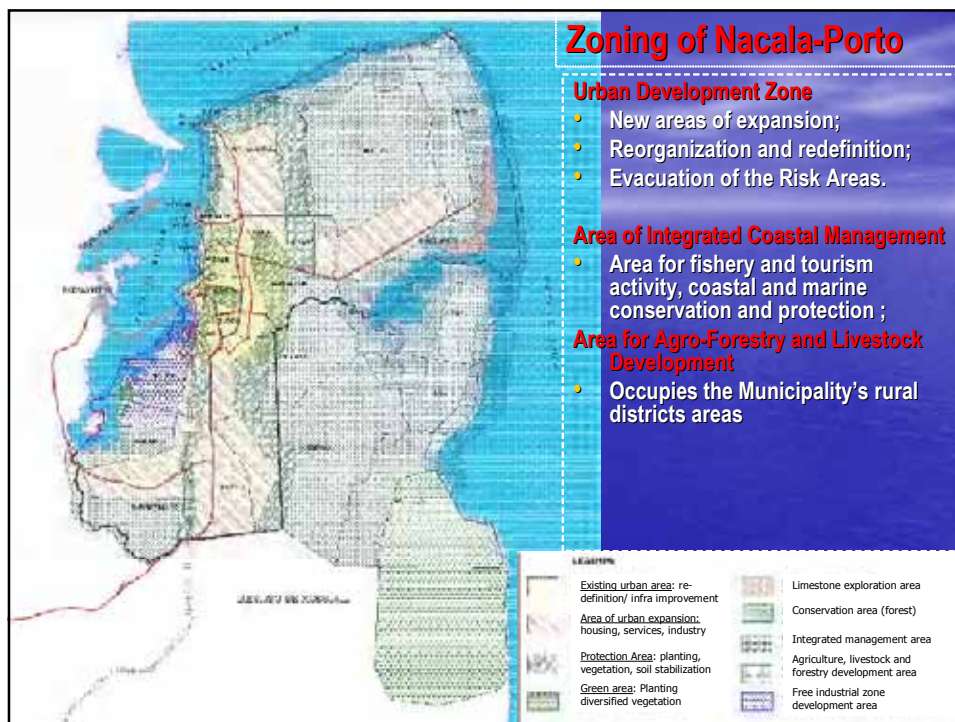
Zoning of Nacala-Porto

Urban Development Zone
- New areas of expansion;
- Reorganization and redefinition;
- Evacuation of the Risk Areas.

Area of Integrated Coastal Management
- Area for fishery and tourism activity, coastal and marine conservation and protection ;

Area for Agro-Forestry and Livestock Development
- Occupies the Municipality's rural districts areas

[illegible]

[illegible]

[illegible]

LEGEND

Existing urban area: re-definition/ infra improvement

Area of urban expansion: housing, services, industry

Protection Area: planting, vegetation, soil stabilization

Green area: Planting diversified vegetation

Limestone exploration area

Conservation area (forest)

Integrated management area

Agriculture, livestock and forestry development area

Free industrial zone development area